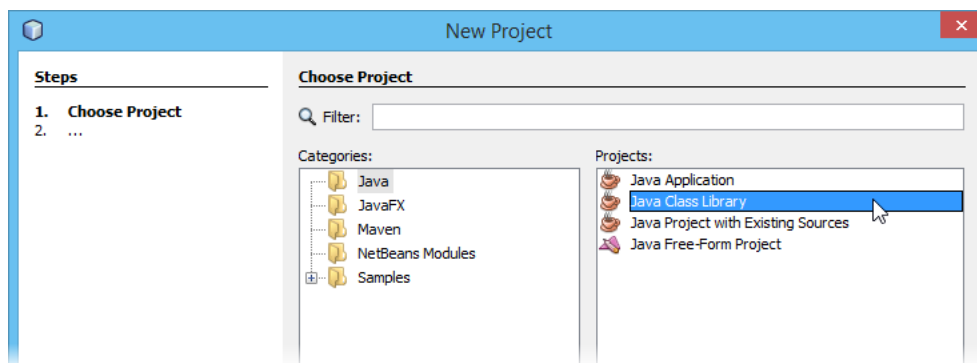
New Project

Steps

1. Choose Project
2. ...

Choose Project

Filter:

Categories:
Java
JavaFX
Maven
NetBeans Modules
Samples

Projects:
Java Application
Java Class Library
Java Project with Existing Sources
Java Free-Form Project